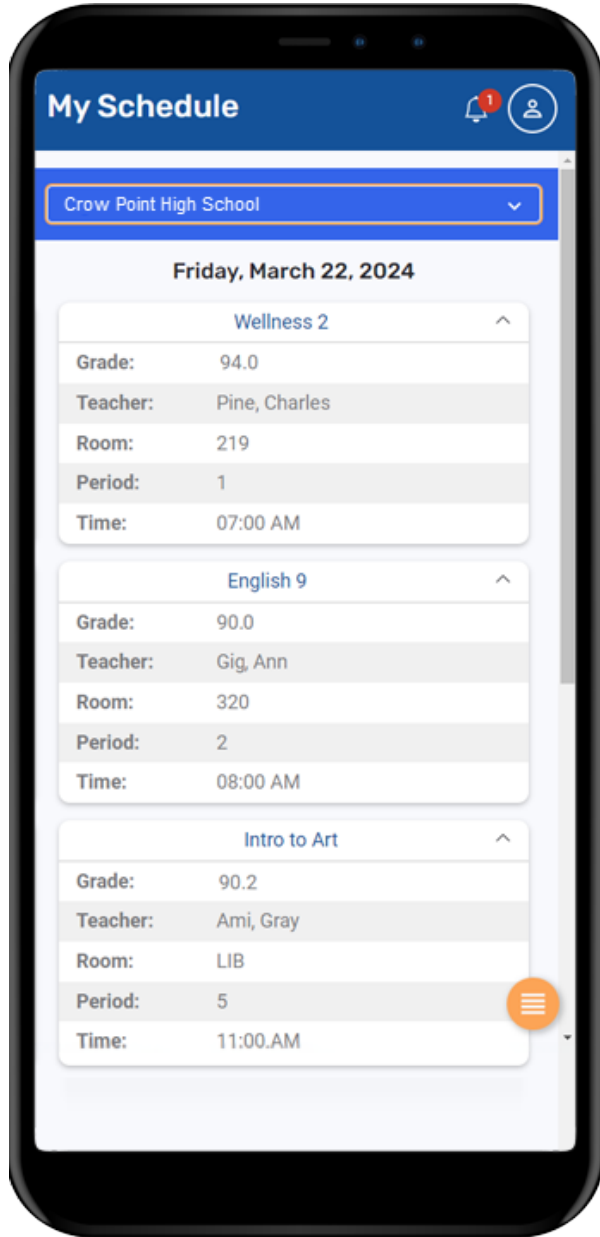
My Schedule

1

Crow Point High School

Friday, March 22, 2024

Wellness 2

| Grade: | 94.0 |
|---|---|
| Teacher: | Pine, Charles |
| Room: | 219 |
| Period: | 1 |
| Time: | 07:00 AM |

English 9

| Grade: | 90.0 |
|---|---|
| Teacher: | Gig, Ann |
| Room: | 320 |
| Period: | 2 |
| Time: | 08:00 AM |

Intro to Art

| Grade: | 90.2 |
|---|---|
| Teacher: | Ami, Gray |
| Room: | LIB |
| Period: | 5 |
| Time: | 11:00.AM |